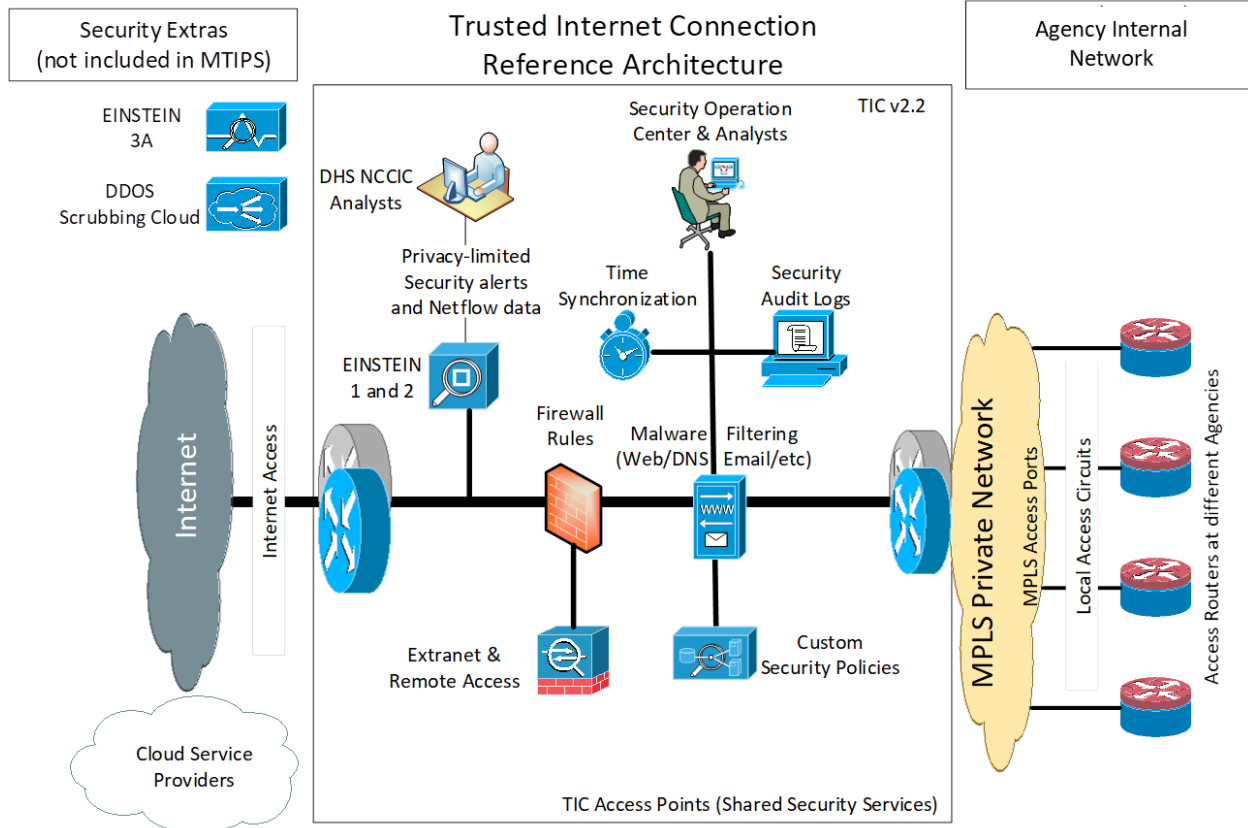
Security Extras
(not included in MTIPS)

Trusted Internet Connection
Reference Architecture

Agency Internal
Network

EINSTEIN
3A

DDOS
Scrubbing Cloud

TIC v2.2

Security Operation
Center & Analysts

DHS NCCIC
Analysts

Privacy-limited
Security alerts
and Netflow data

Time
Synchronization

Security
Audit Logs

EINSTEIN
1 and 2

Internet

Internet Access

Firewall
Rules

Malware
(Web/DNS

Filtering
Email/etc)

www

MPLS Private Network

MPLS Access Ports

Local Access Circuits

Access Routers at different Agencies

Extranet &
Remote Access

Custom
Security Policies

Cloud Service
Providers

TIC Access Points (Shared Security Services)